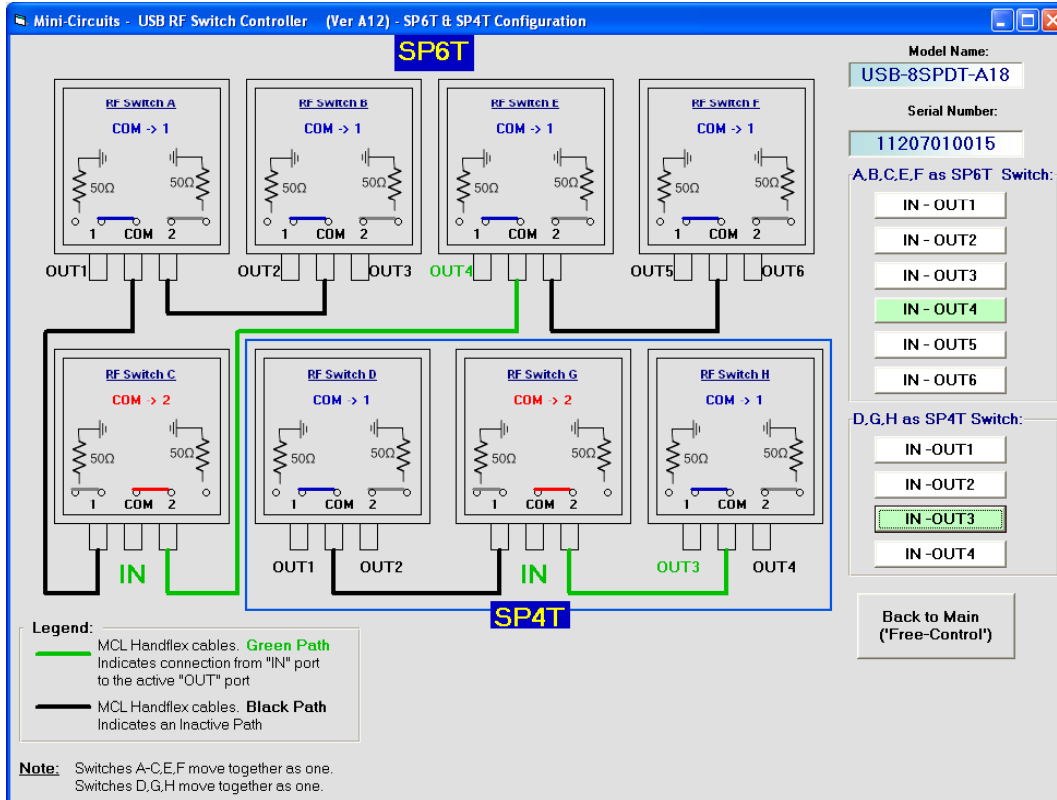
Mini-Circuits - USB RF Switch Controller (Ver A12) - SP6T & SP4T Configuration

SP6T

RF Switch A
COM -> 1
50Ω 50Ω
1 COM 2

RF Switch B
COM -> 1
50Ω 50Ω
1 COM 2

RF Switch E
COM -> 1
50Ω 50Ω
1 COM 2

RF Switch F
COM -> 1
50Ω 50Ω
1 COM 2

OUT1 OUT2 OUT3 OUT4 OUT5 OUT6

RF Switch C
COM -> 2
50Ω 50Ω
1 COM 2

IN

RF Switch D
COM -> 1
50Ω 50Ω
1 COM 2

RF Switch G
COM -> 2
50Ω 50Ω
1 COM 2

RF Switch H
COM -> 1
50Ω 50Ω
1 COM 2

OUT1 OUT2 IN OUT3 OUT4

SP4T

Model Name:
USB-8SPDT-A18
Serial Number:
11207010015

A,B,C,E,F as SP6T Switch:
IN - OUT1
IN - OUT2
IN - OUT3
IN - OUT4
IN - OUT5
IN - OUT6

D,G,H as SP4T Switch:
IN -OUT1
IN -OUT2
IN -OUT3
IN -OUT4

Back to Main
('Free-Control')

Legend:
MCL Handflex cables. Green Path
Indicates connection from "IN" port to the active "OUT" port
MCL Handflex cables. Black Path
Indicates an Inactive Path

Note: Switches A-C,E,F move together as one.
Switches D,G,H move together as one.